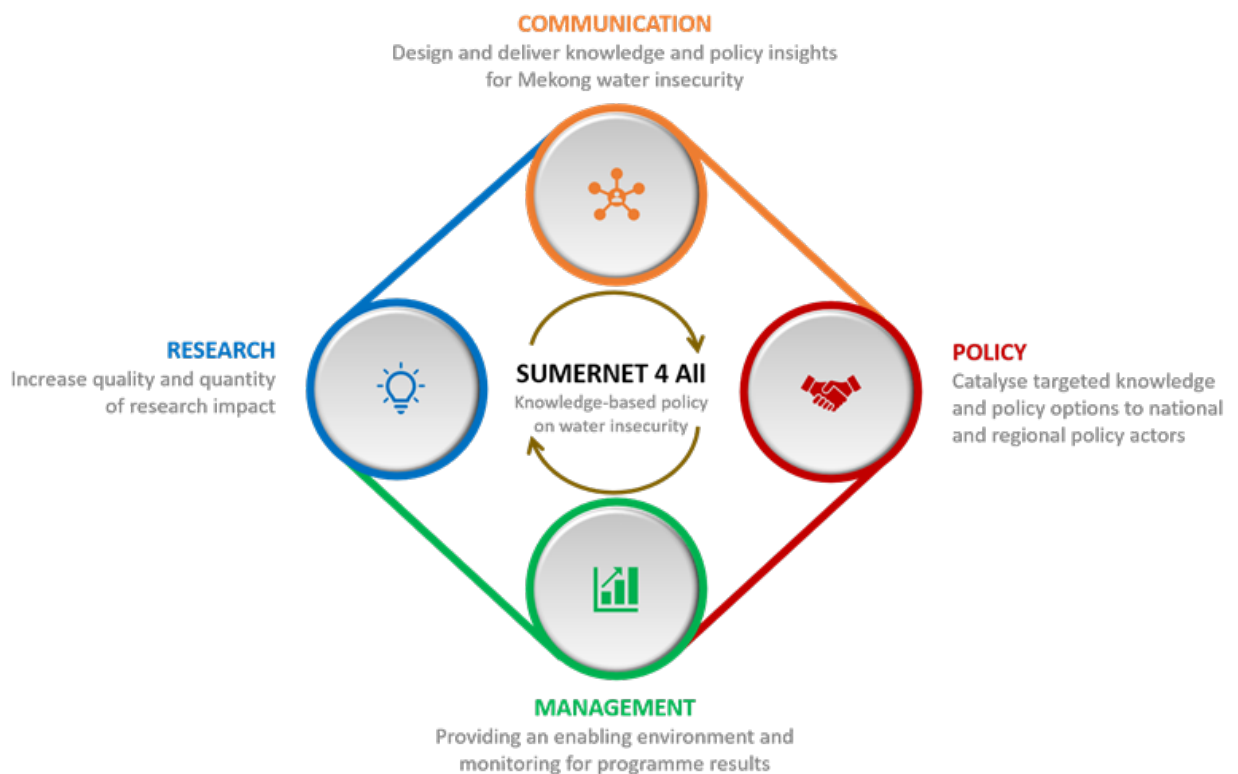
COMMUNICATION
Design and deliver knowledge and policy insights for Mekong water insecurity

RESEARCH
Increase quality and quantity of research impact

SUMERNET 4 All
Knowledge-based policy on water insecurity

POLICY
Catalyse targeted knowledge and policy options to national and regional policy actors

MANAGEMENT
Providing an enabling environment and monitoring for programme results